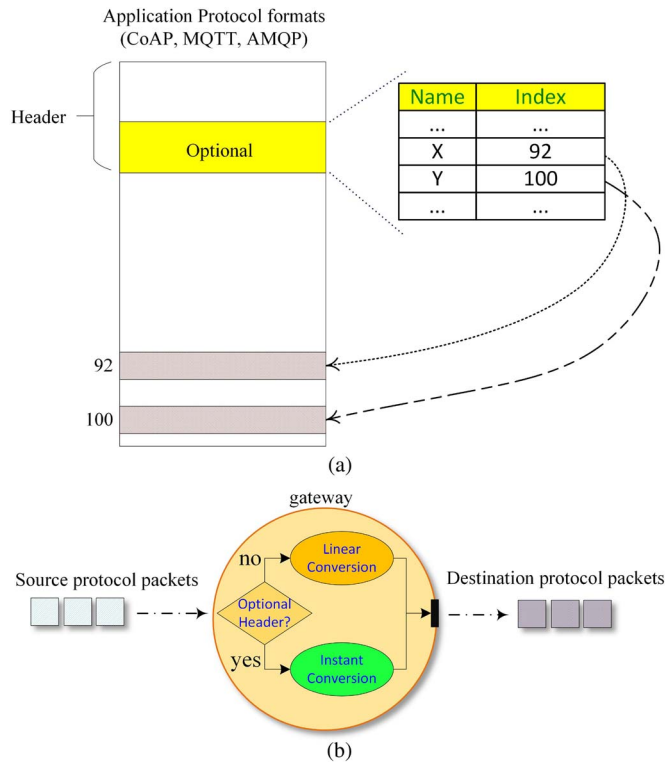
Application Protocol formats
(CoAP, MQTT, AMQP)

Header

Optional

| Name | Index |
|---|---|
| ... | ... |
| X | 92 |
| Y | 100 |
| ... | ... |

92

100

(a)

gateway

Source protocol packets

no

Linear Conversion

Optional Header?

yes

Instant Conversion

Destination protocol packets

(b)